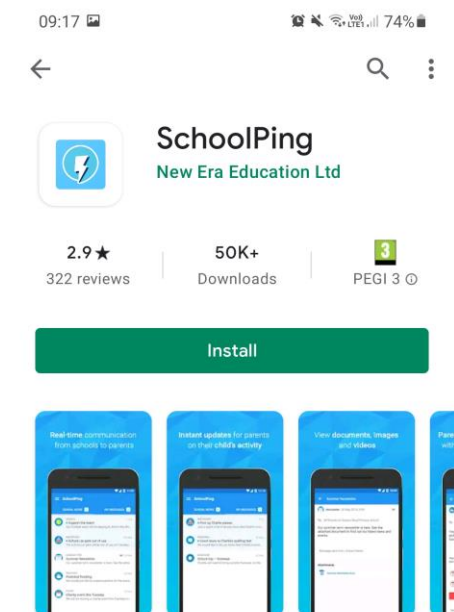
09:17

74%

SchoolPing
New Era Education Ltd

2.9★
322 reviews

50K+
Downloads

3
PEGI 3

Install

Real-time communication from schools to parents

Instant updates for parents on their child's activity

View documents, images and videos

Pare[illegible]
with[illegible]

SchoolPing

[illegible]